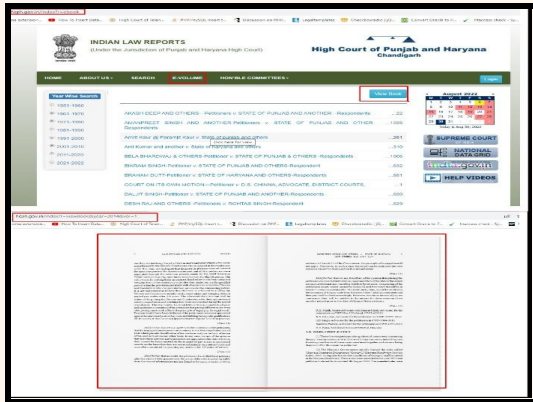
How to Insert data | High Court of Islam | PHHC/NIC court | Discussion on PHH | LegalHeritage | Chandigarh LIB | Convert Unicode to | Hieroglyph chart

INDIAN LAW REPORTS
(Under the Jurisdiction of Punjab and Haryana High Court)

High Court of Punjab and Haryana
Chandigarh

HOME | ABOUT US | SEARCH | E-VOLUME | HON'BLE COMMITTEES | Login

Year Wise Search
1951-1960
1961-1970
1971-1980
1981-1990
1991-2000
2001-2010
2011-2020
2021-2022

View Book

AKASHDEEP AND OTHERS—Petitioners v. STATE OF PUNJAB AND ANOTHER—Respondents ...22
AMANPREET SINGH AND ANOTHER—Petitioners v. STATE OF PUNJAB AND OTHERS—Respondents ...1365
ANYE Kaur @ PAWAN Kaur v. State of punjab and others ...261
Click here for view
Anil Kumar and another v. State of haryana and others ...210
BELA BHARDWAJ & OTHERS—Petitioner v. STATE OF PUNJAB & OTHERS—Respondents ...1366
BHAJAN SINGH—Petitioner v. STATE OF PUNJAB AND OTHERS—Respondent ...652
BRAHAM DUTT—Petitioner v. STATE OF HARYANA AND OTHERS—Respondents ...361
COURT ON ITS OWN MOTION—Petitioner v. C.S. CHANNA, ADVOCATE, DISTRICT COURTS, ...1
DALJIT SINGH—Petitioner v. STATE OF PUNJAB AND ANOTHER—Respondents ...
DESH RAJ AND OTHERS—Petitioner v. ROHTAS SINGH—Respondent ...505

August 2022

SUPREME COURT
NATIONAL DATA GRID
HELP VIDEOS

hcph.gov.in/ilr/evolume/view/pdf.php?ilr=1

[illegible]